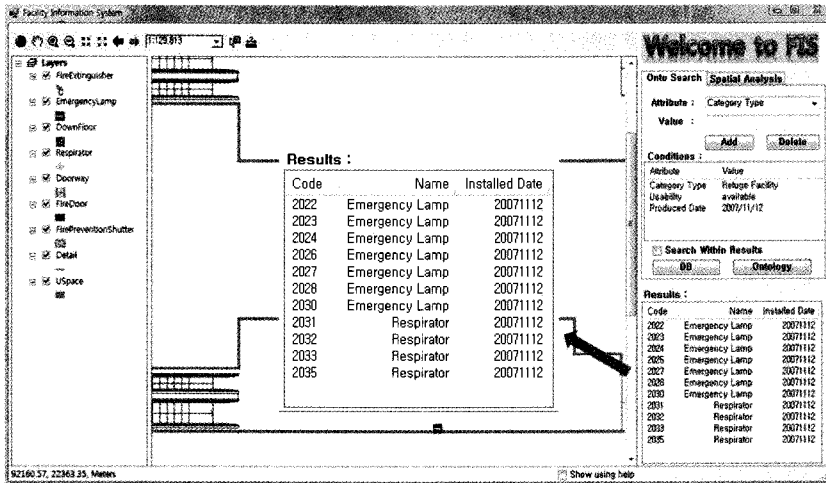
Facility Information System

1:129,813

Layers
FireExtinguisher
EmergencyLamp
DownFloor
Respirator
Doorway
FireDoor
FirePreventionShutter
Detail
USpace

Welcome to FIS

Onto Search | Spatial Analysis

Attribute : Category Type
Value :
Add | Delete

Conditions :

| Attribute | Value |
|---|---|
| Category Type | Refuge Facility |
| Usability | available |
| Produced Date | 2007/11/12 |

Search Within Results
DB | Ontology

Results :

| Code | Name | Installed Date |
|---|---|---|
| 2022 | Emergency Lamp | 20071112 |
| 2023 | Emergency Lamp | 20071112 |
| 2024 | Emergency Lamp | 20071112 |
| 2026 | Emergency Lamp | 20071112 |
| 2027 | Emergency Lamp | 20071112 |
| 2028 | Emergency Lamp | 20071112 |
| 2030 | Emergency Lamp | 20071112 |
| 2031 | Respirator | 20071112 |
| 2032 | Respirator | 20071112 |
| 2033 | Respirator | 20071112 |
| 2035 | Respirator | 20071112 |

Results :

| Code | Name | Installed Date |
|---|---|---|
| 2022 | Emergency Lamp | 20071112 |
| 2023 | Emergency Lamp | 20071112 |
| 2024 | Emergency Lamp | 20071112 |
| 2026 | Emergency Lamp | 20071112 |
| 2027 | Emergency Lamp | 20071112 |
| 2028 | Emergency Lamp | 20071112 |
| 2030 | Emergency Lamp | 20071112 |
| 2031 | Respirator | 20071112 |
| 2032 | Respirator | 20071112 |
| 2033 | Respirator | 20071112 |
| 2035 | Respirator | 20071112 |

52160.57, 22363.35, Meters

Show using help